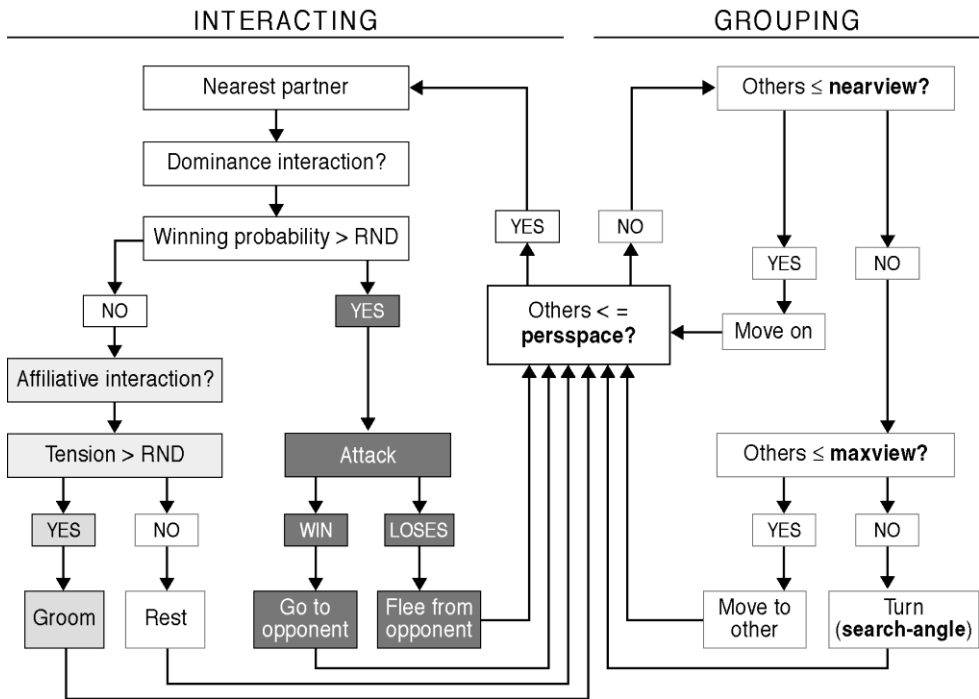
INTERACTING

GROUPING

Nearest partner

Dominance interaction?

Winning probability > RND

NO

YES

Affiliative interaction?

Tension > RND

YES

NO

Groom

Rest

Attack

WIN

LOSES

Go to opponent

Flee from opponent

YES

NO

Others < = **persspace?**

Others ≤ **nearview?**

YES

NO

Move on

Others ≤ **maxview?**

YES

NO

Move to other

Turn (**search-angle**)